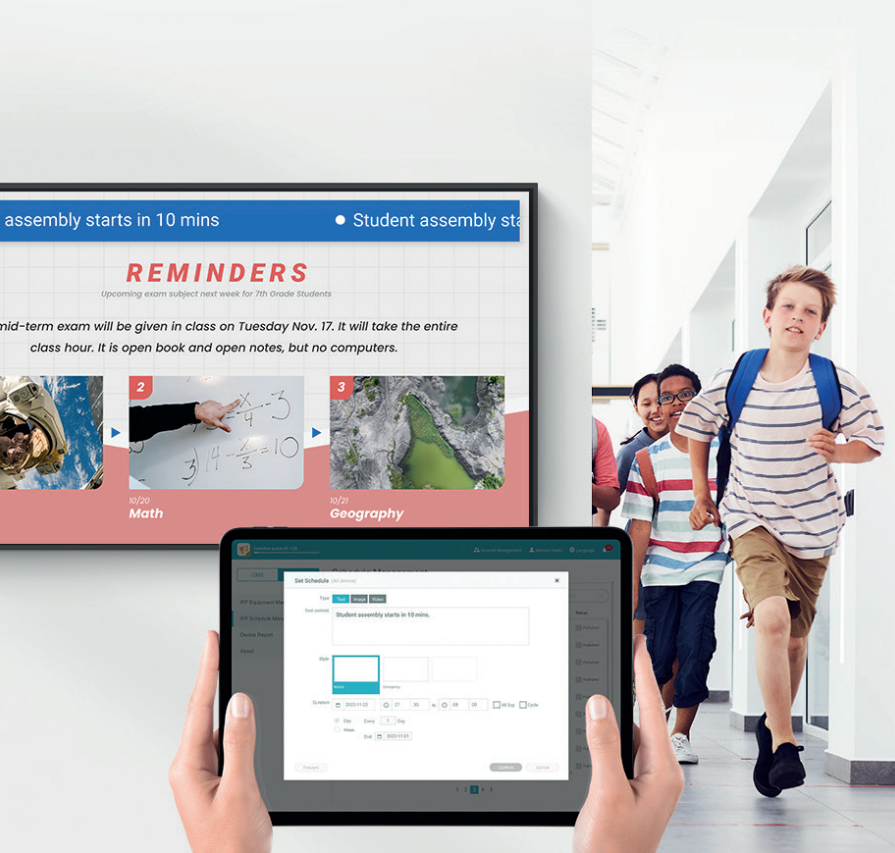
assembly starts in 10 mins

● Student assembly sta

REMINDERS

Upcoming exam subject next week for 7th Grade Students

mid-term exam will be given in class on Tuesday Nov. 17. It will take the entire class hour. It is open book and open notes, but no computers.

2

3

10/20
Math

10/21
Geography

Set Schedule

Type Text Image Video

Text

Student assembly starts in 10 mins.

Style

Duration

Confirm

Cancel

Device Report

1 2 3 4 5